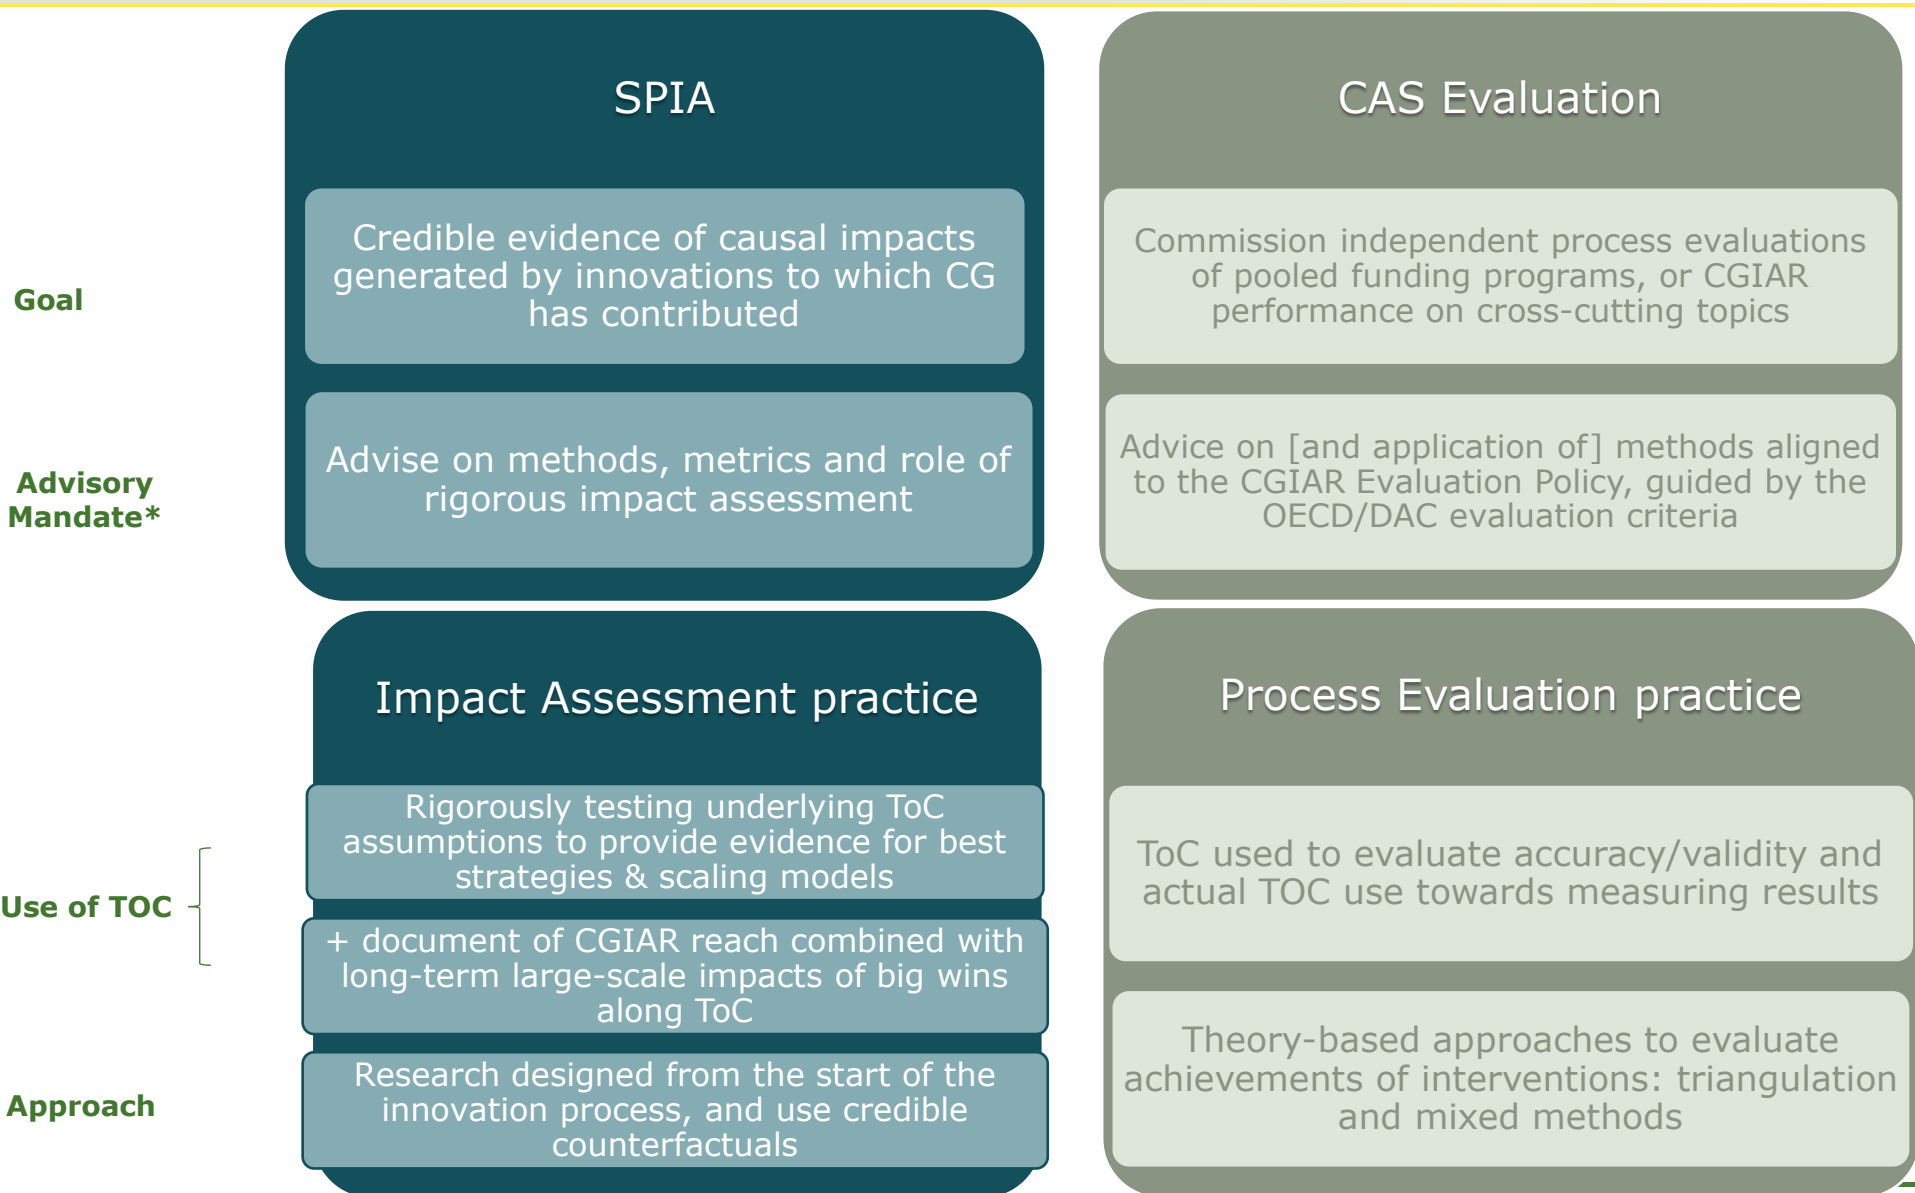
SPIA

CAS Evaluation

Goal

Credible evidence of causal impacts generated by innovations to which CG has contributed

Commission independent process evaluations of pooled funding programs, or CGIAR performance on cross-cutting topics

Advisory Mandate*

Advise on methods, metrics and role of rigorous impact assessment

Advice on [and application of] methods aligned to the CGIAR Evaluation Policy, guided by the OECD/DAC evaluation criteria

Impact Assessment practice

Process Evaluation practice

Use of TOC

Rigorously testing underlying ToC assumptions to provide evidence for best strategies & scaling models

+ document of CGIAR reach combined with long-term large-scale impacts of big wins along ToC

ToC used to evaluate accuracy/validity and actual TOC use towards measuring results

Approach

Research designed from the start of the innovation process, and use credible counterfactuals

Theory-based approaches to evaluate achievements of interventions: triangulation and mixed methods